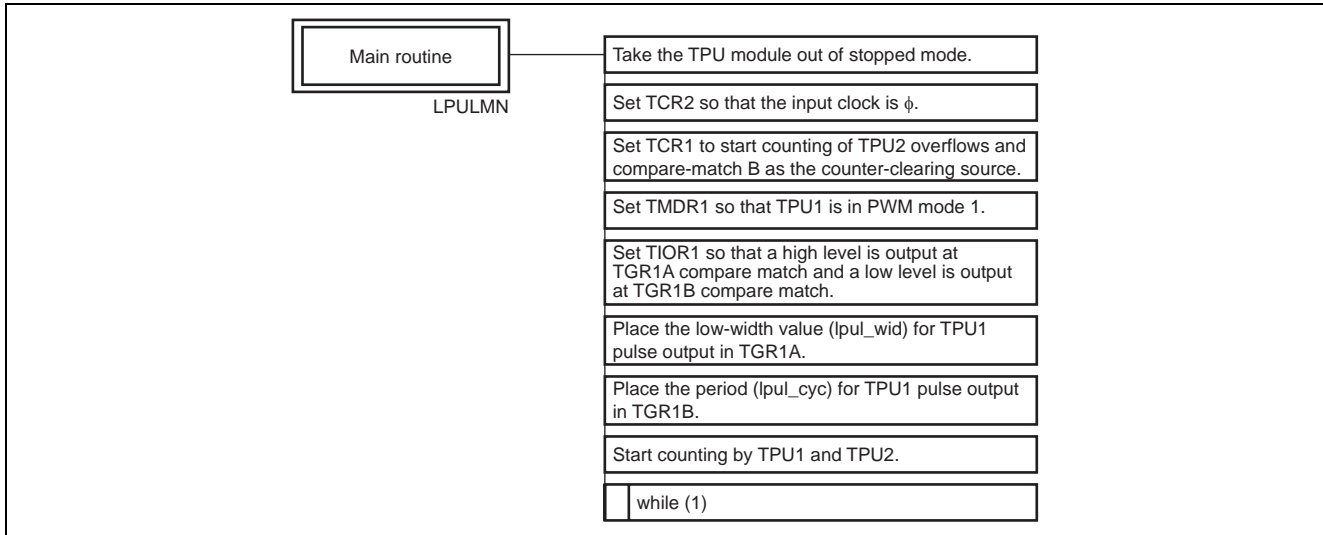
Main routine

LPULMN

Take the TPU module out of stopped mode.

Set TCR2 so that the input clock is $\phi$.

Set TCR1 to start counting of TPU2 overflows and compare-match B as the counter-clearing source.

Set TMDR1 so that TPU1 is in PWM mode 1.

Set TIOR1 so that a high level is output at TGR1A compare match and a low level is output at TGR1B compare match.

Place the low-width value (lpul_wid) for TPU1 pulse output in TGR1A.

Place the period (lpul_cyc) for TPU1 pulse output in TGR1B.

Start counting by TPU1 and TPU2.

while (1)